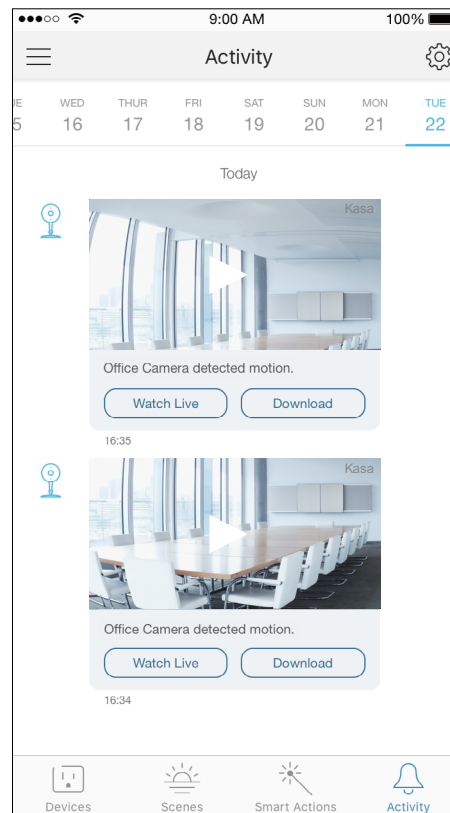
●●●○○ 9:00 AM 100%

Activity

UE 5 | WED 16 | THUR 17 | FRI 18 | SAT 19 | SUN 20 | MON 21 | TUE 22

Today

Kasa

Office Camera detected motion.

Watch Live Download

16:35

Kasa

Office Camera detected motion.

Watch Live Download

16:34

Devices Scenes Smart Actions Activity